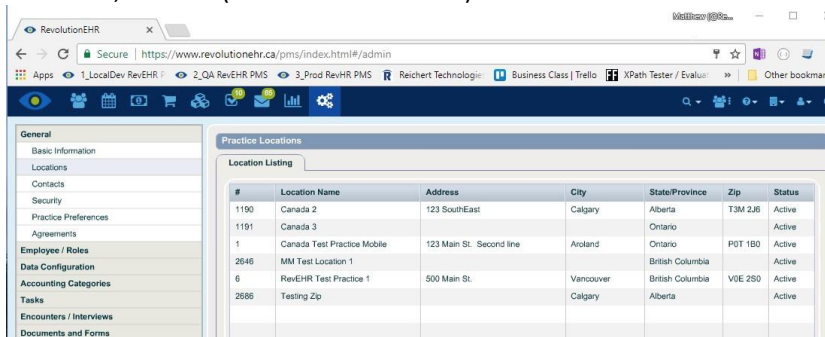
RevolutionEHR ×

Matthew (@Re...

Secure | https://www.revolutionehr.ca/pms/index.html#/admin

Apps 1_LocalDev RevEHR P 2_QA RevEHR PMS 3_Prod RevHR PMS Reichert Technologie Business Class | Trello XPath Tester / Evaluat » Other bookmar

10 65

General
Basic Information
Locations
Contacts
Security
Practice Preferences
Agreements
Employee / Roles
Data Configuration
Accounting Categories
Tasks
Encounters / Interviews
Documents and Forms

Practice Locations

Location Listing

| # | Location Name | Address | City | State/Province | Zip | Status |
|---|---|---|---|---|---|---|
| 1190 | Canada 2 | 123 SouthEast | Calgary | Alberta | T3M 2J6 | Active |
| 1191 | Canada 3 | | | Ontario | | Active |
| 1 | Canada Test Practice Mobile | 123 Main St. Second line | Aroland | Ontario | P0T 1B0 | Active |
| 2646 | MM Test Location 1 | | | British Columbia | | Active |
| 6 | RevEHR Test Practice 1 | 500 Main St. | Vancouver | British Columbia | V0E 2S0 | Active |
| 2686 | Testing Zip | | Calgary | Alberta | | Active |